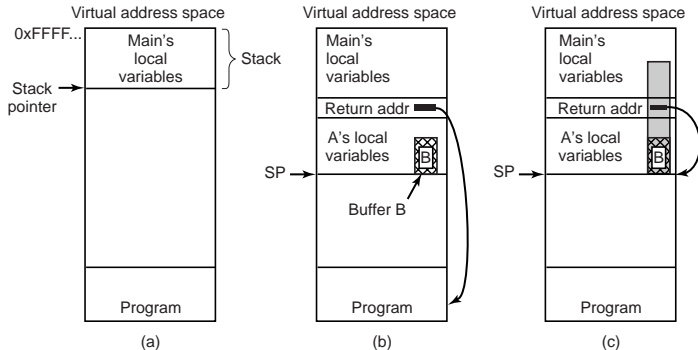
Virtual address space

0xFFFF...

Main's local variables

Stack

Stack pointer

Program

(a)

Virtual address space

Main's local variables

Return addr

A's local variables

B

SP

Buffer B

Program

(b)

Virtual address space

Main's local variables

Return addr

A's local variables

B

SP

Program

(c)